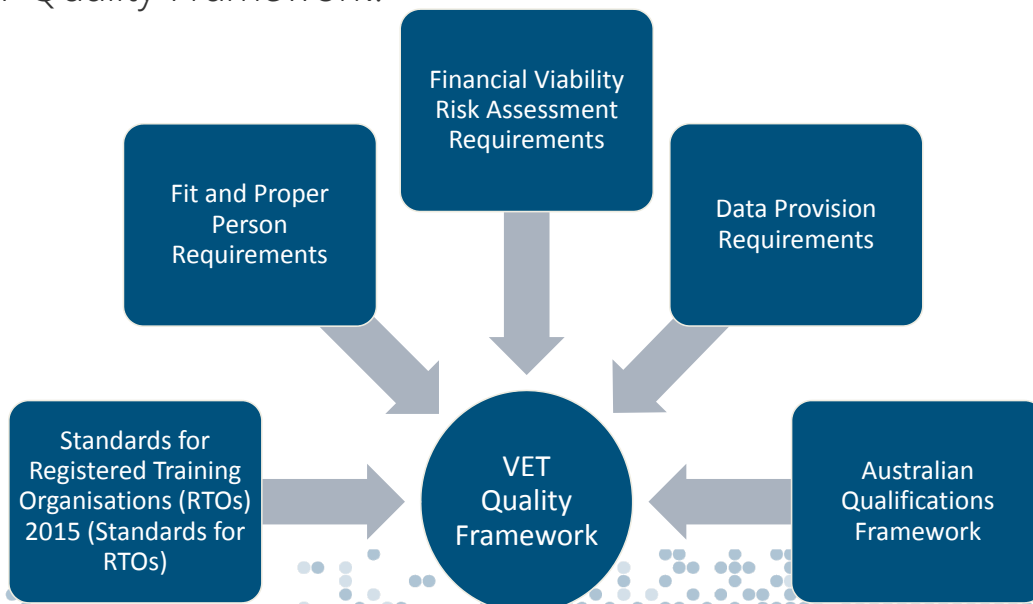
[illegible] Quality Framework

Financial Viability Risk Assessment Requirements

Fit and Proper Person Requirements

Data Provision Requirements

Standards for Registered Training Organisations (RTOs) 2015 (Standards for RTOs)

VET Quality Framework

Australian Qualifications Framework